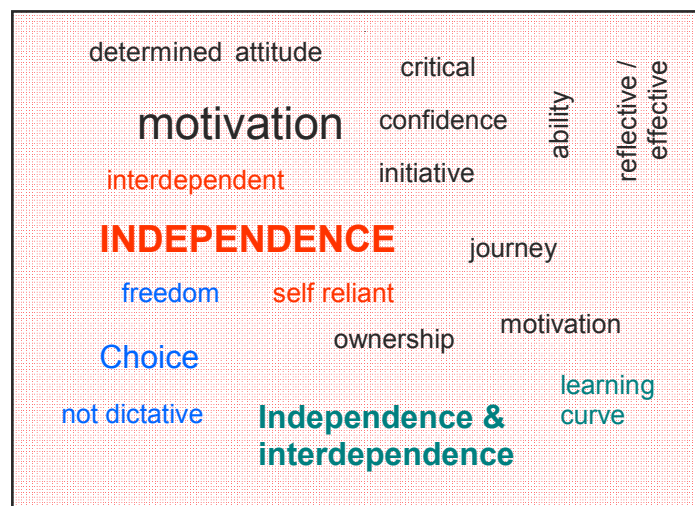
determined attitude

critical

motivation

confidence

ability

reflective / effective

interdependent

initiative

INDEPENDENCE

journey

freedom

self reliant

ownership

motivation

Choice

learning curve

not dictative

Independence & interdependence